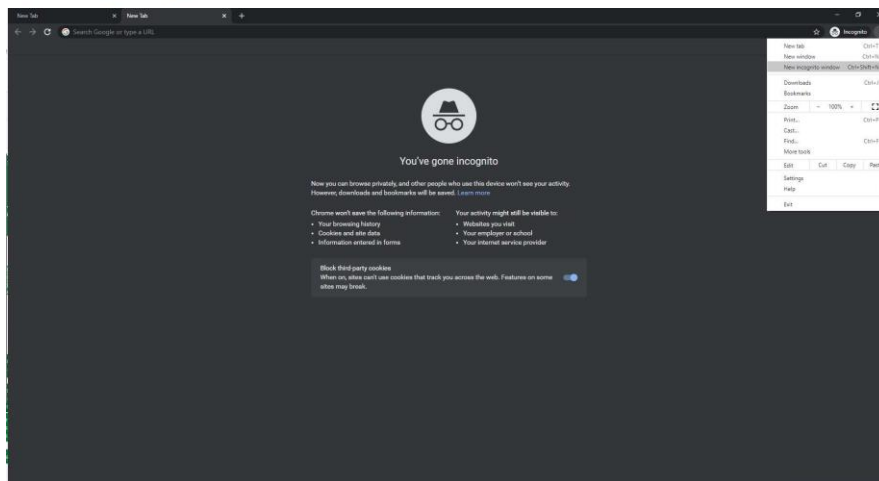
New Tab × New Tab × +

Search Google or type a URL

Incognito

New tab Ctrl+T
New window Ctrl+N
New incognito window Ctrl+Shift+N
Downloads Ctrl+J
Bookmarks
Zoom − 100% +
Print... Ctrl+P
Cast...
Find... Ctrl+F
More tools
Edit Cut Copy Paste
Settings
Help
Exit

You've gone incognito

Now you can browse privately, and other people who use this device won't see your activity. However, downloads and bookmarks will be saved. Learn more

Chrome won't save the following information:
• Your browsing history
• Cookies and site data
• Information entered in forms

Your activity might still be visible to:
• Websites you visit
• Your employer or school
• Your internet service provider

Block third-party cookies
When on, sites can't use cookies that track you across the web. Features on some sites may break.